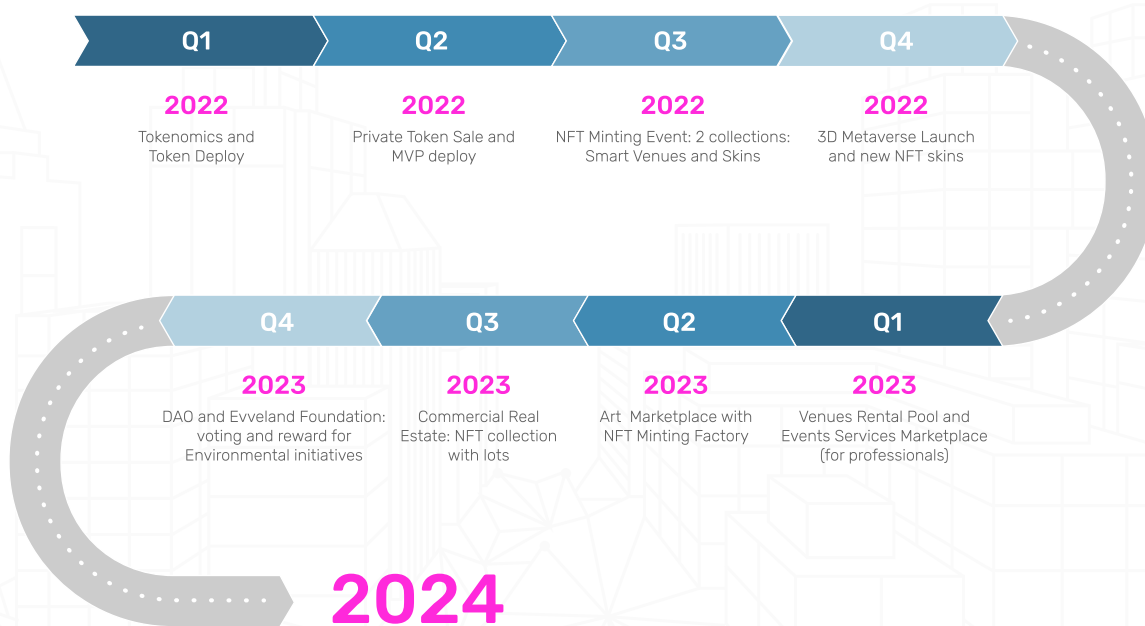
Q1

2022

Tokenomics and Token Deploy

Q2

2022

Private Token Sale and MVP deploy

Q3

2022

NFT Minting Event: 2 collections: Smart Venues and Skins

Q4

2022

3D Metaverse Launch and new NFT skins

Q1

2023

Venues Rental Pool and Events Services Marketplace (for professionals)

Q2

2023

Art Marketplace with NFT Minting Factory

Q3

2023

Commercial Real Estate: NFT collection with lots

Q4

2023

DAO and Evveland Foundation: voting and reward for Environmental initiatives

2024